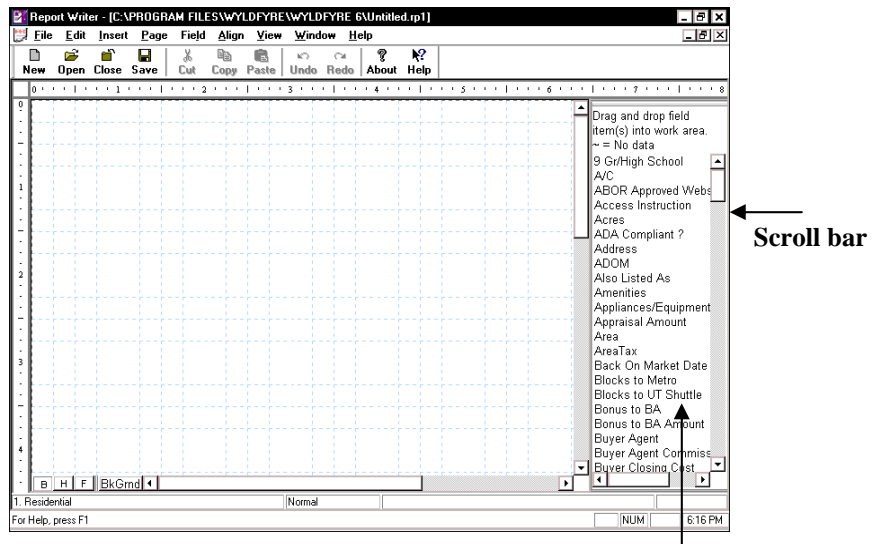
Report Writer - [C:\PROGRAM FILES\WYLDFYRE\WYLDFYRE 6\Untitled.rp1]

File Edit Insert Page Field Align View Window Help

New Open Close Save Cut Copy Paste Undo Redo About Help

0 1 2 3 4 5 6 7 8

0

1

2

3

4

Drag and drop field item(s) into work area.
~ = No data

9 Gr/High School
A/C
ABOR Approved Webs
Access Instruction
Acres
ADA Compliant ?
Address
ADOM
Also Listed As
Amenities
Appliances/Equipment
Appraisal Amount
Area
AreaTax
Back On Market Date
Blocks to Metro
Blocks to UT Shuttle
Bonus to BA
Bonus to BA Amount
Buyer Agent
Buyer Agent Commiss
Buyer Closing Cost

Scroll bar

B H F BkGrnd

1. Residential Normal

For Help, press F1 NUM 6:16 PM